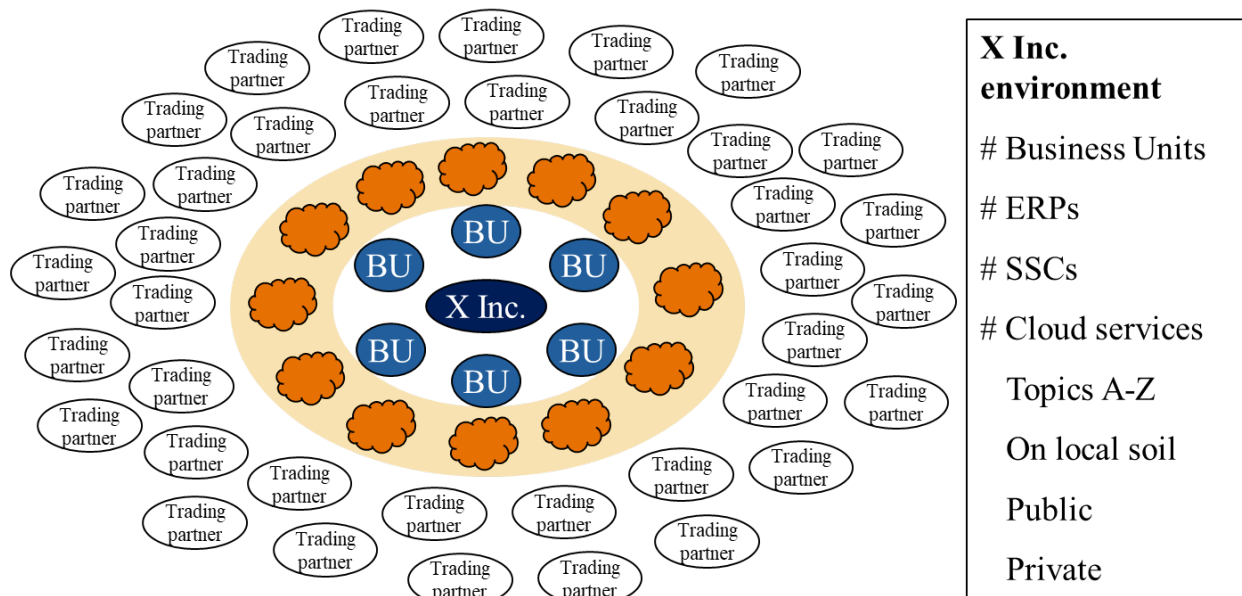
Trading partner

Trading partner

Trading partner

Trading partner

Trading partner

Trading partner

Trading partner

Trading partner

Trading partner

Trading partner

Trading partner

Trading partner

Trading partner

Trading partner

Trading partner

Trading partner

Trading partner

Trading partner

Trading partner

Trading partner

Trading partner

Trading partner

Trading partner

Trading partner

Trading partner

Trading partner

Trading partner

Trading partner

Trading partner

Trading partner

Trading partner

Trading partner

Trading partner

Trading partner

Trading partner

Trading partner

Trading partner

Trading partner

Trading partner

Trading partner

BU

BU

BU

X Inc.

BU

BU

BU

X Inc. environment

# Business Units

# ERPs

# SSCs

# Cloud services

Topics A-Z

On local soil

Public

Private